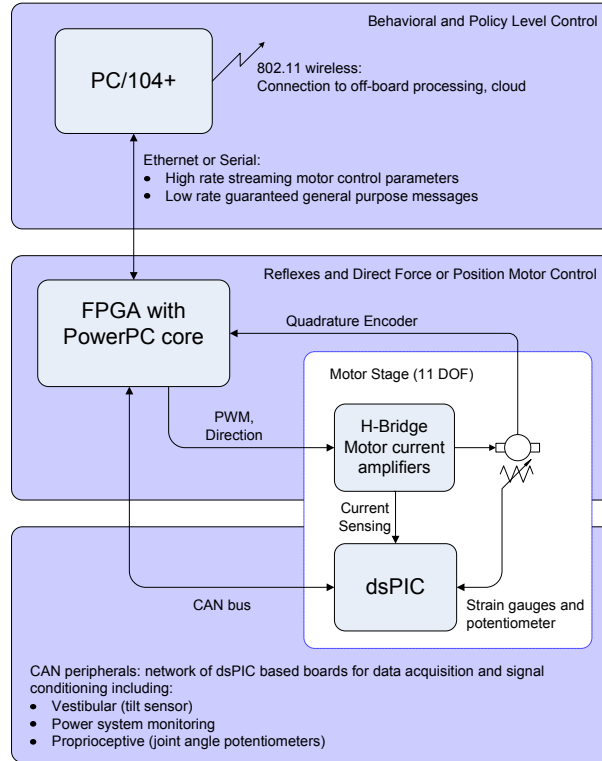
Behavioral and Policy Level Control

PC/104+

802.11 wireless:
Connection to off-board processing, cloud

Ethernet or Serial:
- High rate streaming motor control parameters
- Low rate guaranteed general purpose messages

Reflexes and Direct Force or Position Motor Control

FPGA with PowerPC core

Quadrature Encoder

Motor Stage (11 DOF)

PWM, Direction

H-Bridge Motor current amplifiers

Current Sensing

dsPIC

CAN bus

Strain gauges and potentiometer

CAN peripherals: network of dsPIC based boards for data acquisition and signal conditioning including:
- Vestibular (tilt sensor)
- Power system monitoring
- Proprioceptive (joint angle potentiometers)